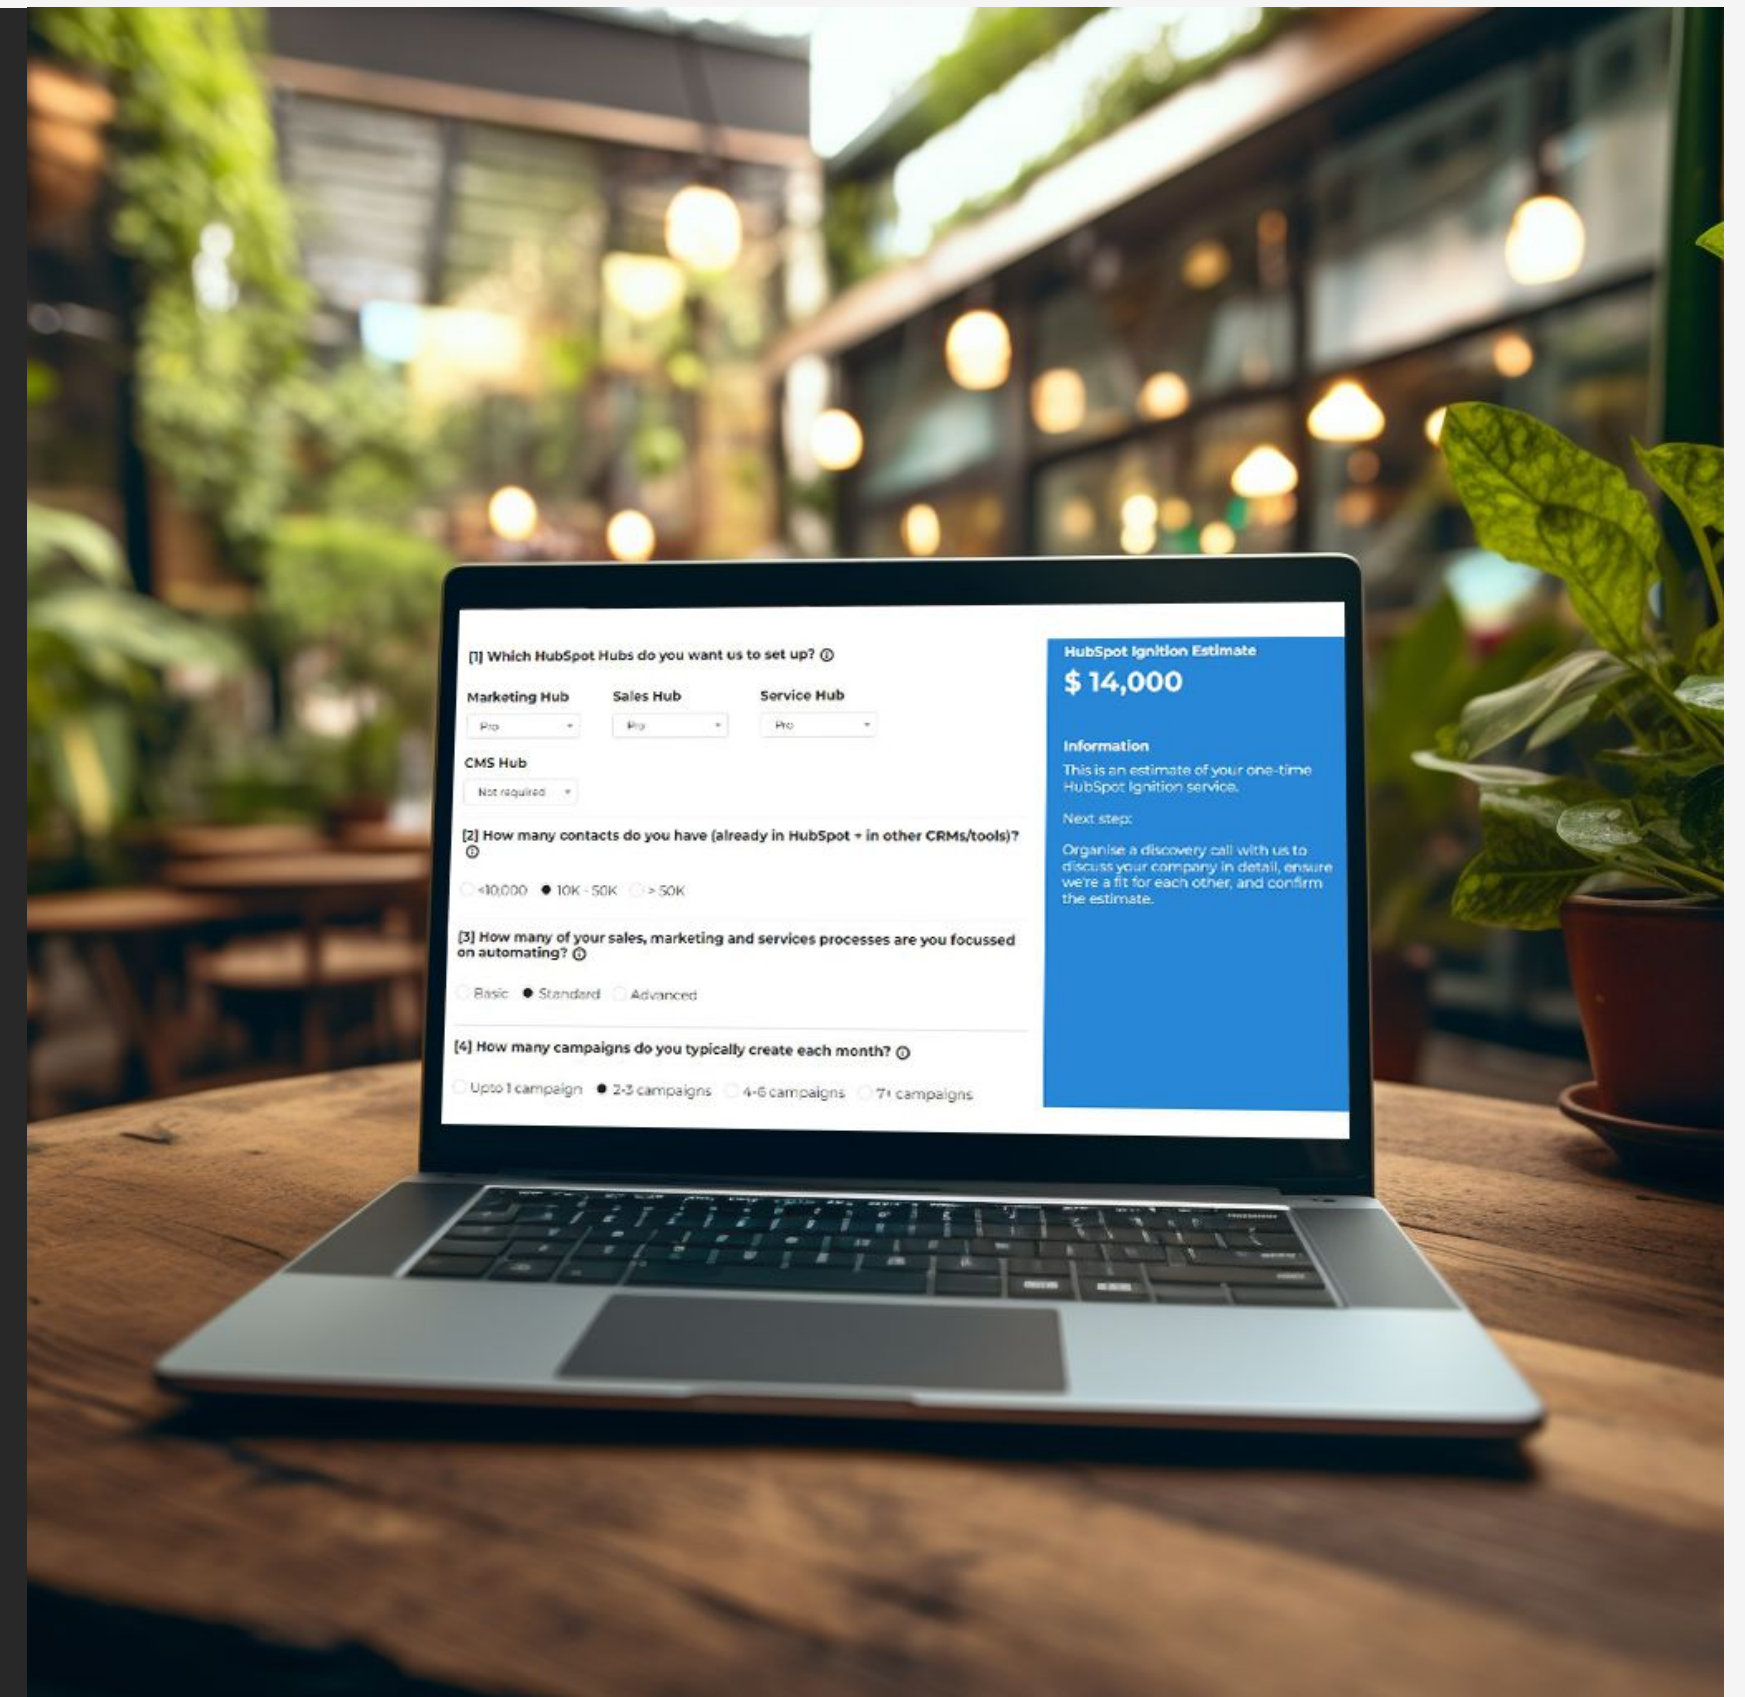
[1] Which HubSpot Hubs do you want us to set up? ⓘ

Marketing Hub
Pro

Sales Hub
Pro

Service Hub
Pro

CMS Hub
Not required

[2] How many contacts do you have (already in HubSpot + in other CRMs/tools)? ⓘ

<10,000 10K - 50K > 50K

[3] How many of your sales, marketing and services processes are you focussed on automating? ⓘ

Basic Standard Advanced

[4] How many campaigns do you typically create each month? ⓘ

Upto 1 campaign 2-3 campaigns 4-6 campaigns 7+ campaigns

HubSpot Ignition Estimate
$ 14,000

Information
This is an estimate of your one-time HubSpot Ignition service.

Next step:

Organise a discovery call with us to discuss your company in detail, ensure we're a fit for each other, and confirm the estimate.